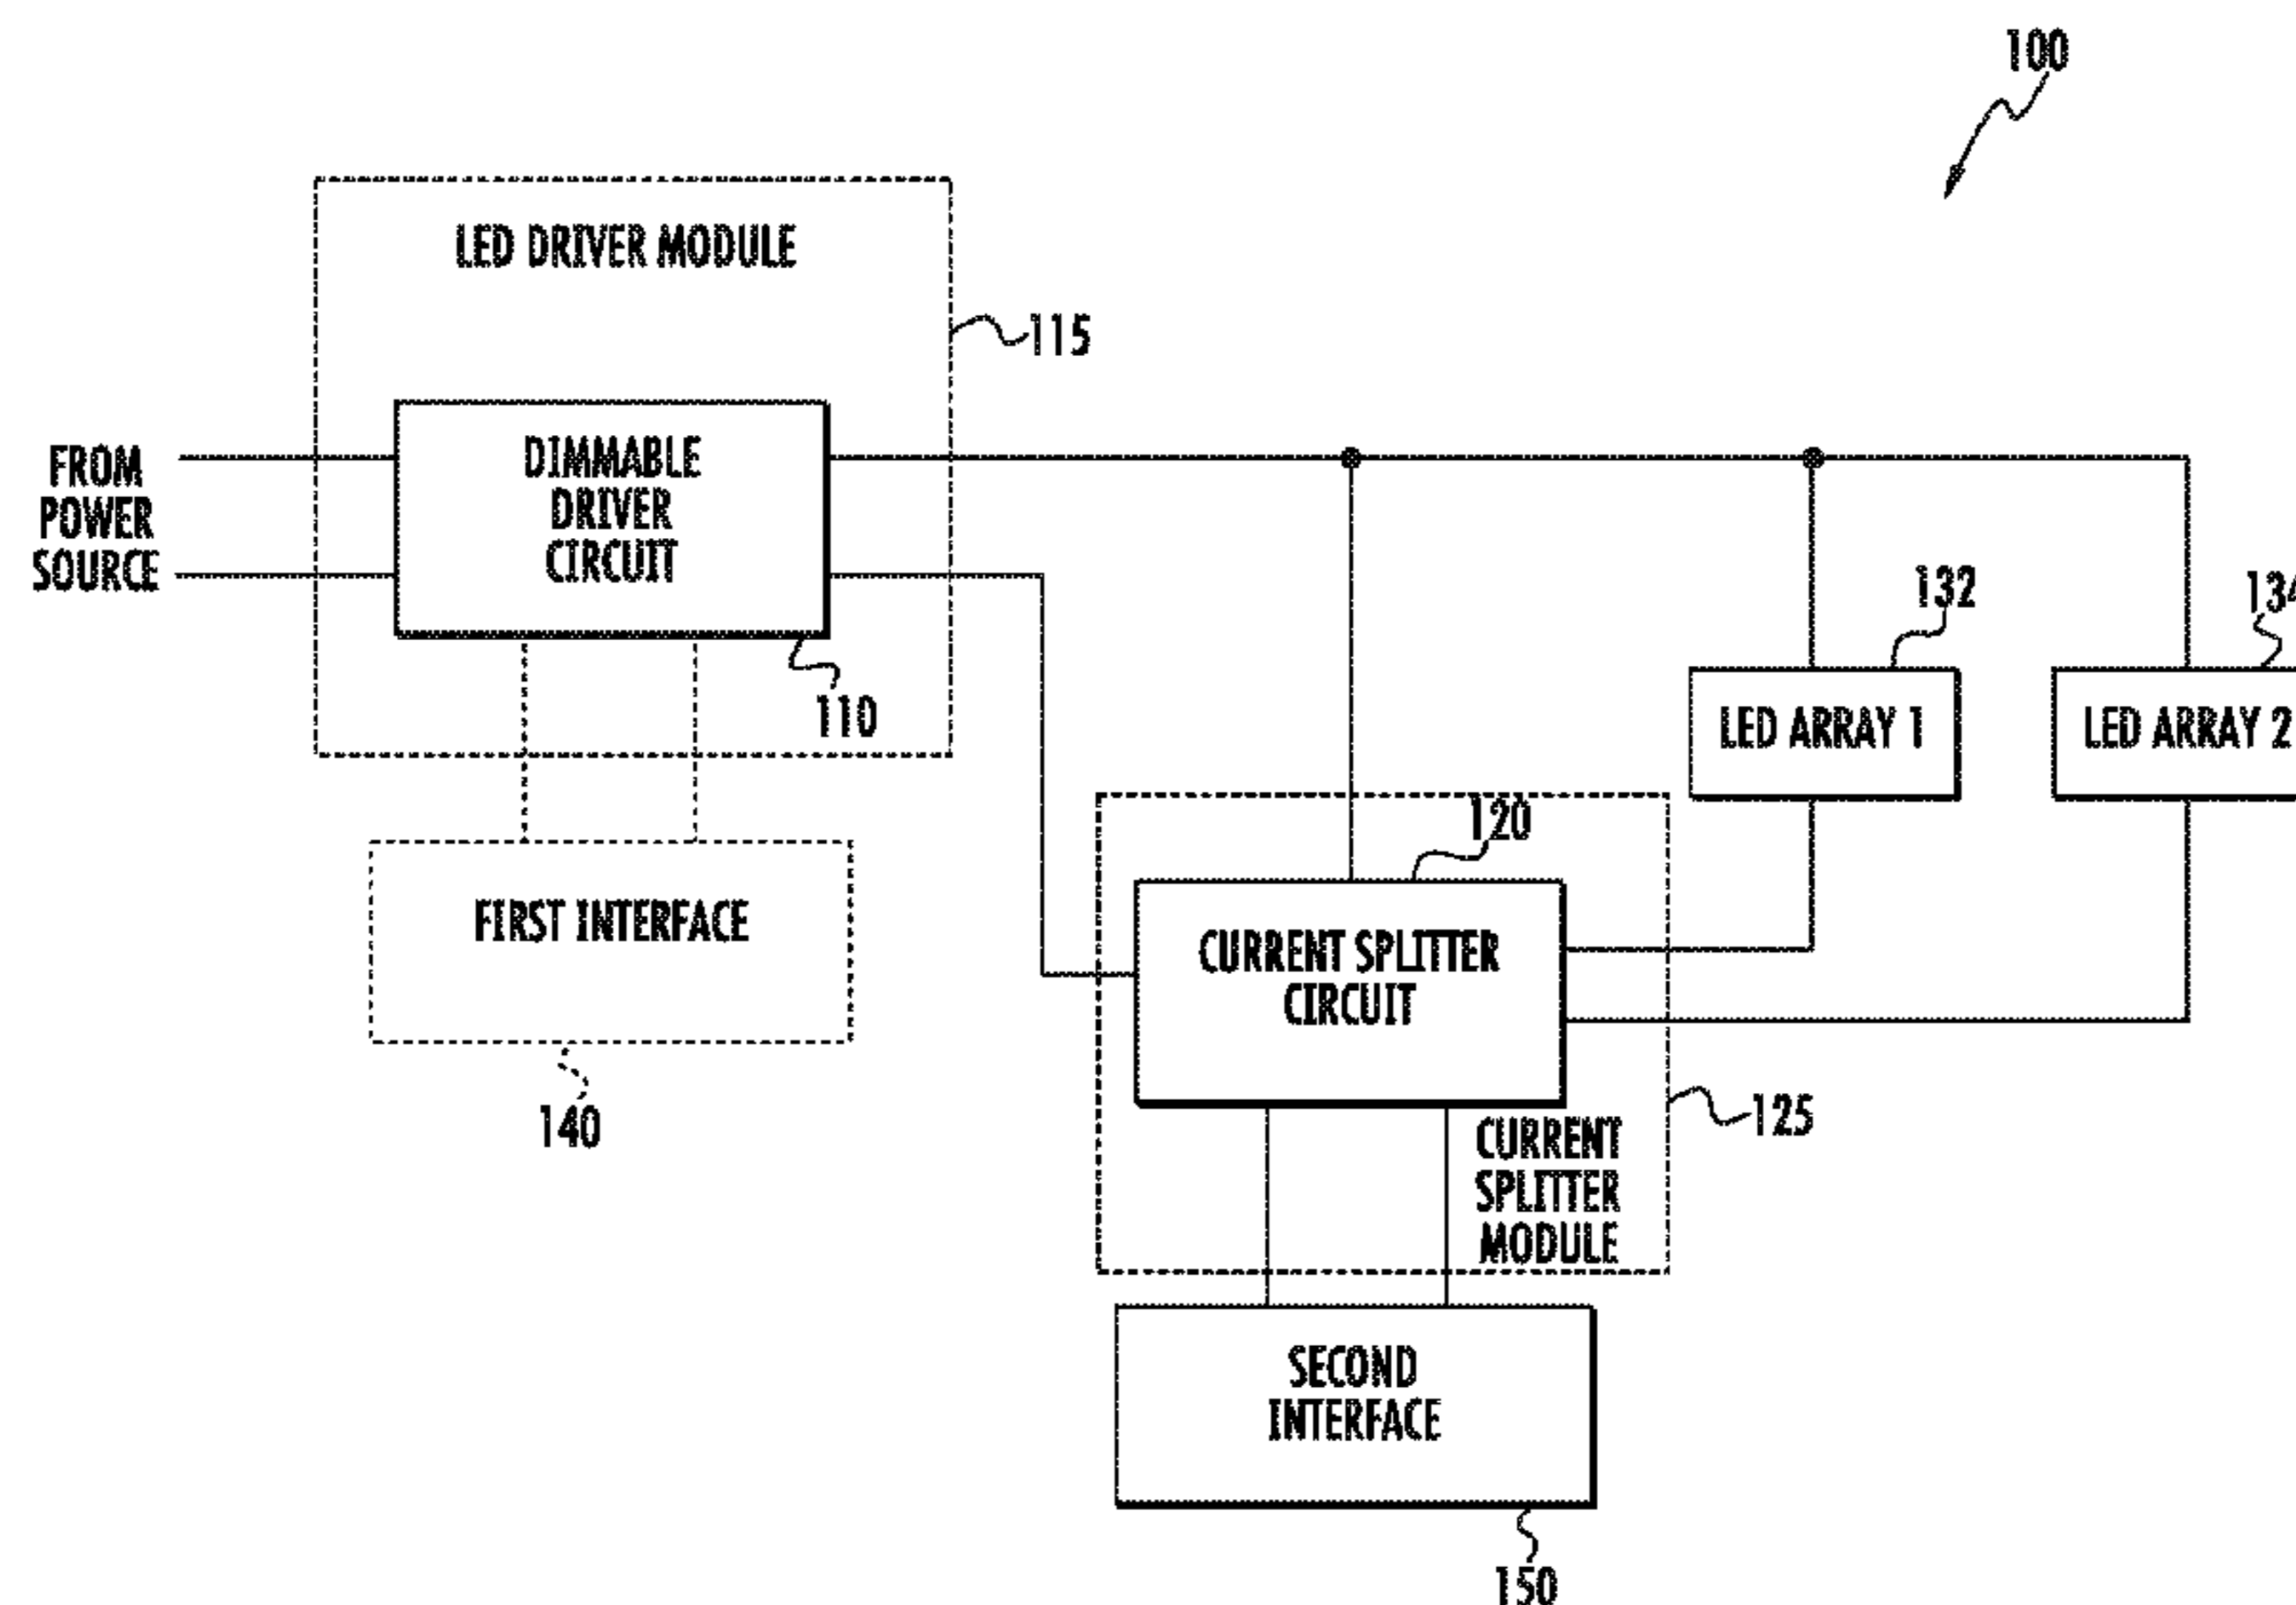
100

LED DRIVER MODULE

115

FROM POWER SOURCE

DIMMABLE DRIVER CIRCUIT

110

132

134

LED ARRAY 1

LED ARRAY 2

120

FIRST INTERFACE

140

CURRENT SPLITTER CIRCUIT

125

CURRENT SPLITTER MODULE

SECOND INTERFACE

150